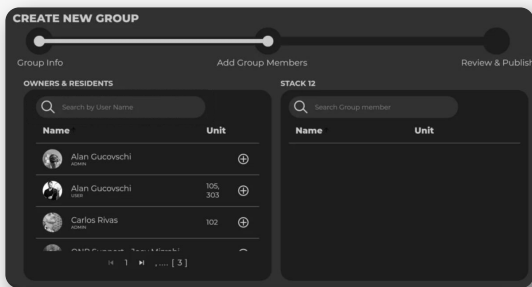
CREATE NEW GROUP

Group Info

Add Group Members

Review & Publish

OWNERS & RESIDENTS

Search by User Name

| Name | Unit | |
|---|---|---|
| Alan Gucovschi ADMIN | | ⊕ |
| Alan Gucovschi USER | 105, 303 | ⊕ |
| Carlos Rivas ADMIN | 102 | ⊕ |
| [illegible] | | |

⏮ 1 ⏭ ,.... [ 3 ]

STACK 12

Search Group member

| Name | Unit |
|---|---|